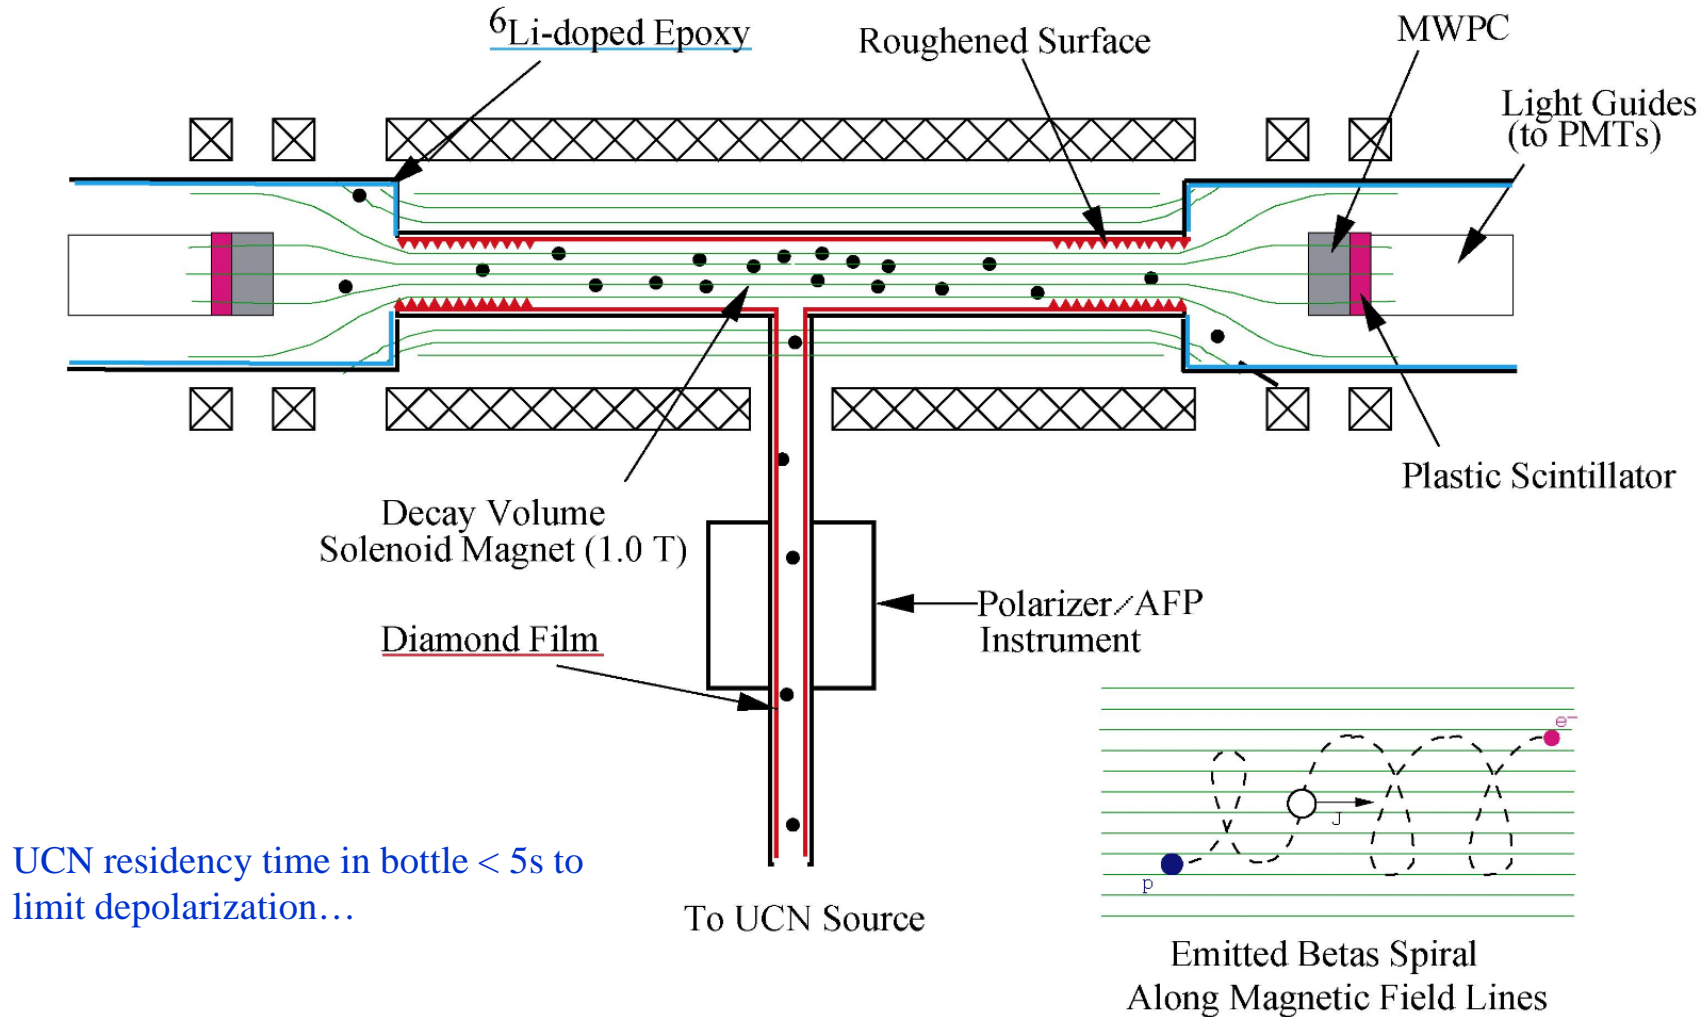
$^6$Li-doped Epoxy

Roughened Surface

MWPC

Light Guides (to PMTs)

Plastic Scintillator

Decay Volume Solenoid Magnet (1.0 T)

Polarizer/AFP Instrument

Diamond Film

$e^-$

J

p

UCN residency time in bottle < 5s to limit depolarization…

To UCN Source

Emitted Betas Spiral Along Magnetic Field Lines